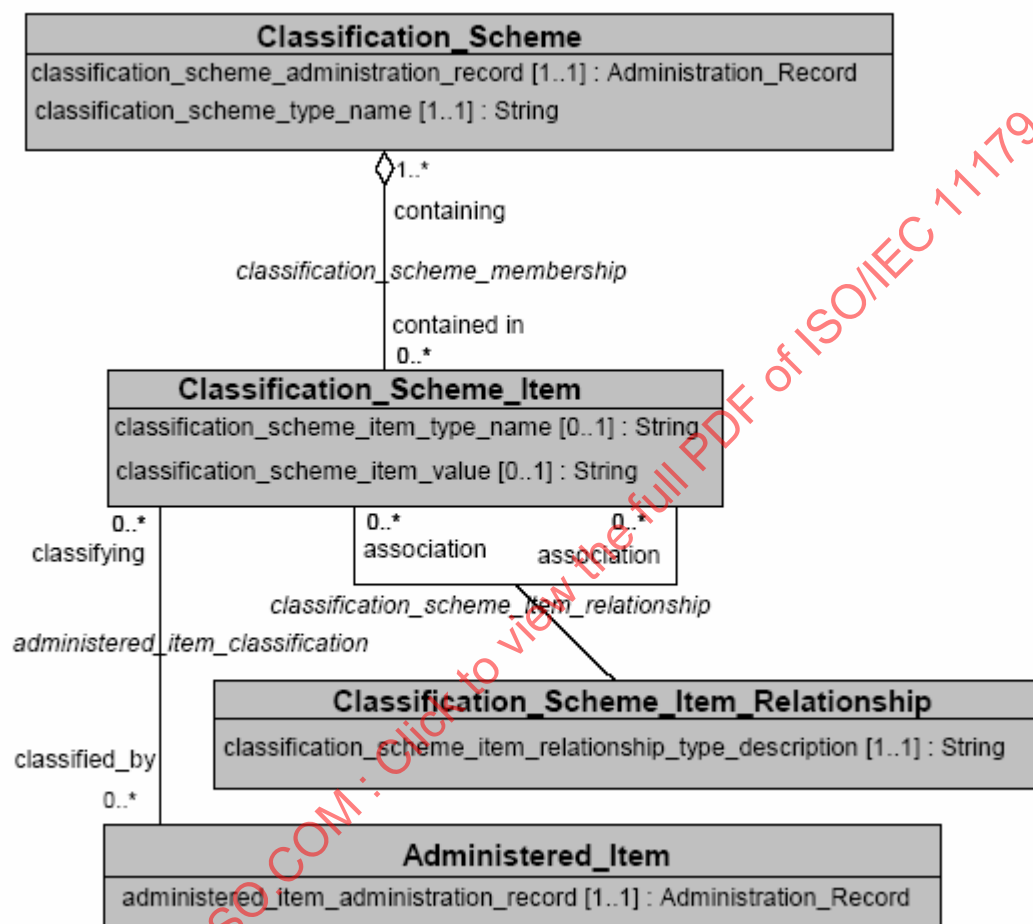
Classification_Scheme
classification_scheme_administration_record [1..1] : Administration_Record
classification_scheme_type_name [1..1] : String

1..*
containing
classification_scheme_membership
contained in
0..*

Classification_Scheme_Item
classification_scheme_item_type_name [0..1] : String
classification_scheme_item_value [0..1] : String

0..*
classifying
0..*
association
0..*
association
classification_scheme_item_relationship
administered_item_classification

Classification_Scheme_Item_Relationship
classification_scheme_item_relationship_type_description [1..1] : String

classified_by
0..*

Administered_Item
administered_item_administration_record [1..1] : Administration_Record

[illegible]SO.COM : Click to view the full PDF of ISO/IEC 1117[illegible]